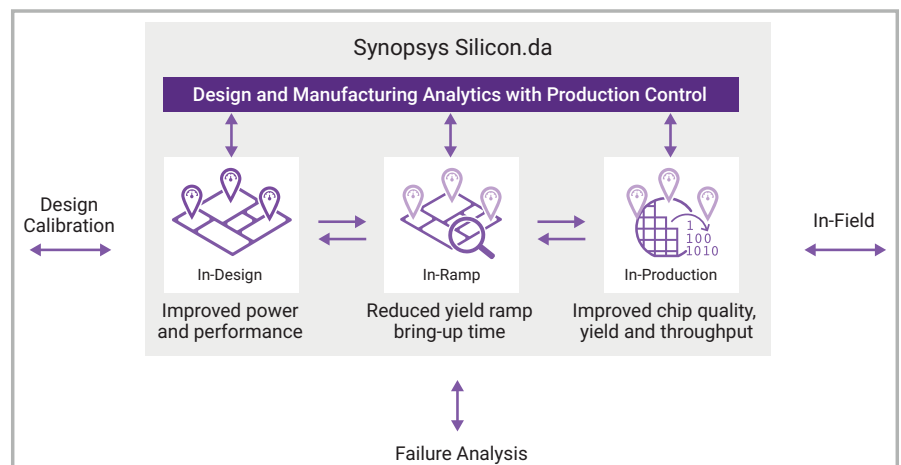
Synopsys Silicon.da

Design and Manufacturing Analytics with Production Control

Design Calibration

In-Design

Improved power and performance

In-Ramp

Reduced yield ramp bring-up time

1
100
1010

In-Production

Improved chip quality, yield and throughput

In-Field

Failure Analysis